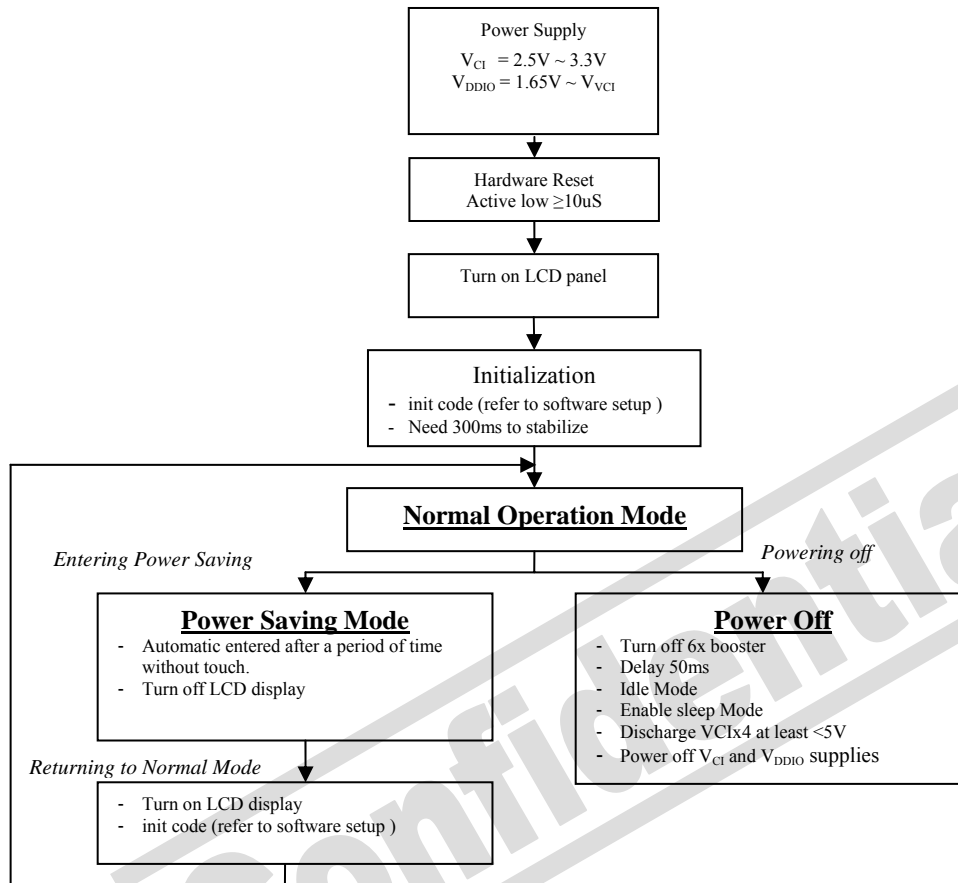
Power Supply

$V_{CI} = 2.5V \sim 3.3V$
$V_{DDIO} = 1.65V \sim V_{VCI}$

Hardware Reset
Active low $\geq$10uS

Turn on LCD panel

Initialization
- init code (refer to software setup )
- Need 300ms to stabilize

Normal Operation Mode

Entering Power Saving

Powering off

Power Saving Mode
- Automatic entered after a period of time without touch.
- Turn off LCD display

Power Off
- Turn off 6x booster
- Delay 50ms
- Idle Mode
- Enable sleep Mode
- Discharge VCIx4 at least <5V
- Power off $V_{CI}$ and $V_{DDIO}$ supplies

Returning to Normal Mode

- Turn on LCD display
- init code (refer to software setup )

Confidential